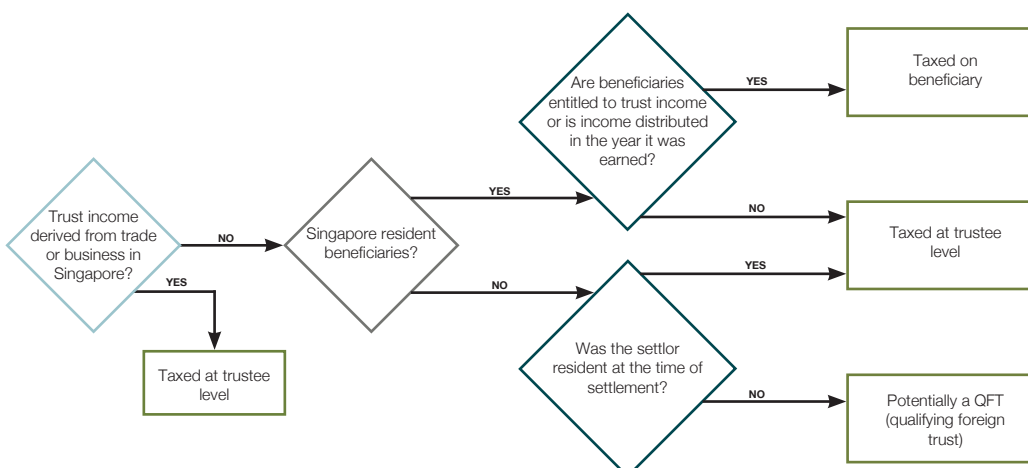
Trust income derived from trade or business in Singapore?

NO

YES

Taxed at trustee level

Singapore resident beneficiaries?

YES

NO

Are beneficiaries entitled to trust income or is income distributed in the year it was earned?

YES

NO

Taxed on beneficiary

Taxed at trustee level

YES

Was the settlor resident at the time of settlement?

NO

Potentially a QFT (qualifying foreign trust)